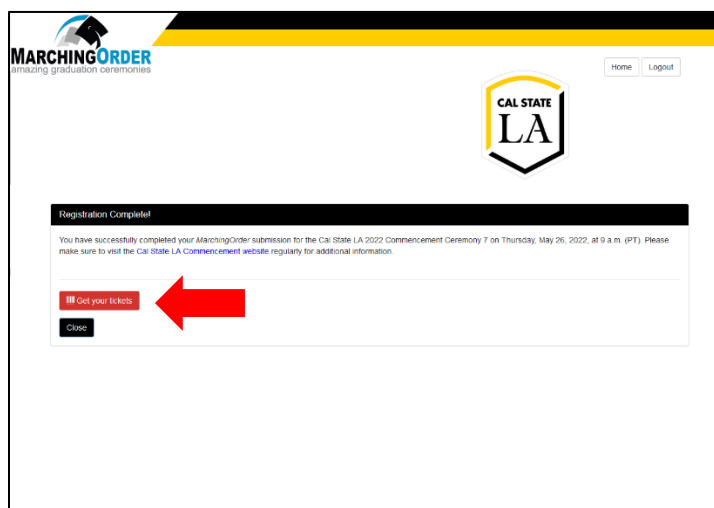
MARCHINGORDER
amazing graduation ceremonies

Home Logout

CAL STATE LA

Registration Complete!

You have successfully completed your MarchingOrder submission for the Cal State LA 2022 Commencement Ceremony 7 on Thursday, May 26, 2022, at 9 a.m. (PT). Please make sure to visit the Cal State LA Commencement website regularly for additional information.

Get your tickets

Close